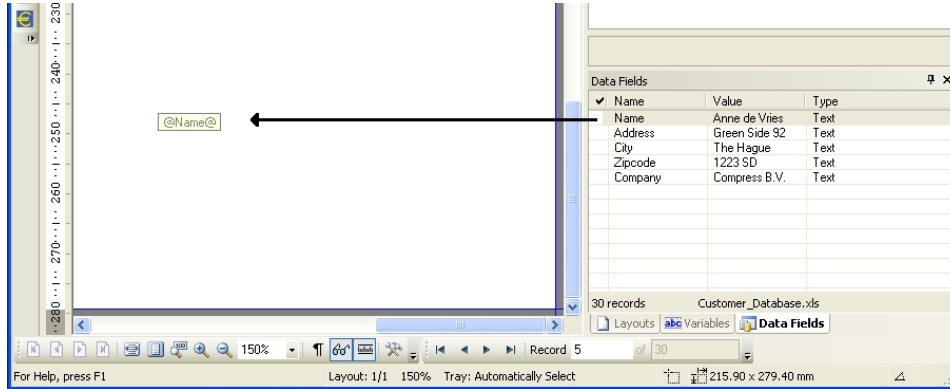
230
240
250
260
270
280

@Name@

Data Fields

| ✓ Name | Value | Type |
|---|---|---|
| Name | Anne de Vries | Text |
| Address | Green Side 92 | Text |
| City | The Hague | Text |
| Zipcode | 1223 SD | Text |
| Company | Compress B.V. | Text |

30 records Customer_Database.xls

Layouts abc Variables Data Fields

150% Record 5 of 30

For Help, press F1 Layout: 1/1 150% Tray: Automatically Select 215.90 x 279.40 mm